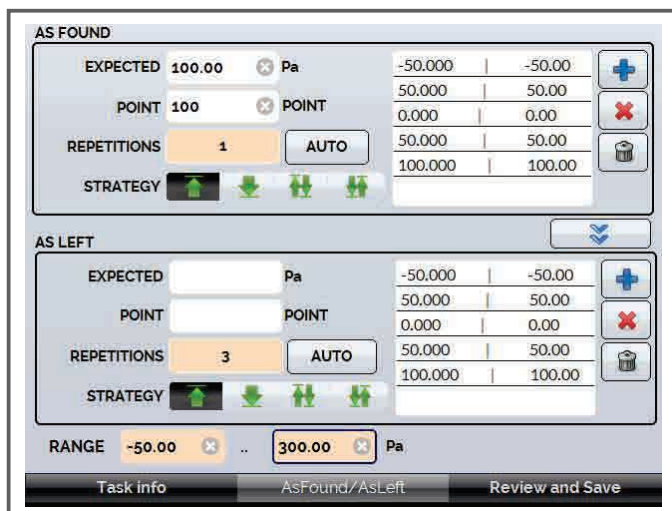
AS FOUND

EXPECTED 100.00 Pa

POINT 100 POINT

REPETITIONS 1 AUTO

STRATEGY

| -50.000 | -50.00 |
|---|---|
| 50.000 | 50.00 |
| 0.000 | 0.00 |
| 50.000 | 50.00 |
| 100.000 | 100.00 |

AS LEFT

EXPECTED Pa

POINT POINT

REPETITIONS 3 AUTO

STRATEGY

| -50.000 | -50.00 |
|---|---|
| 50.000 | 50.00 |
| 0.000 | 0.00 |
| 50.000 | 50.00 |
| 100.000 | 100.00 |

RANGE -50.00 .. 300.00 Pa

Task info AsFound/AsLeft Review and Save